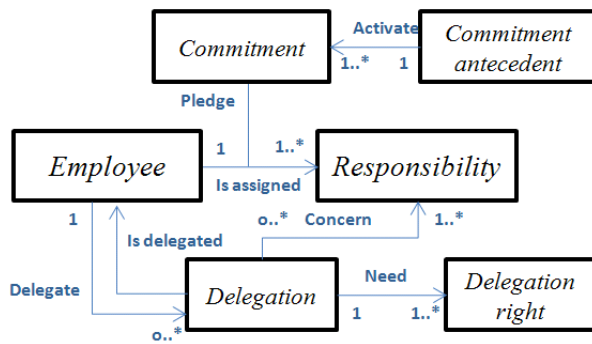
Commitment

Activate

1..*

1

Commitment antecedent

Pledge

Employee

1

1..*

Is assigned

Responsibility

1

o..*

Concern

1..*

Is delegated

Delegate

Delegation

Need

1

1..*

Delegation right

o..*